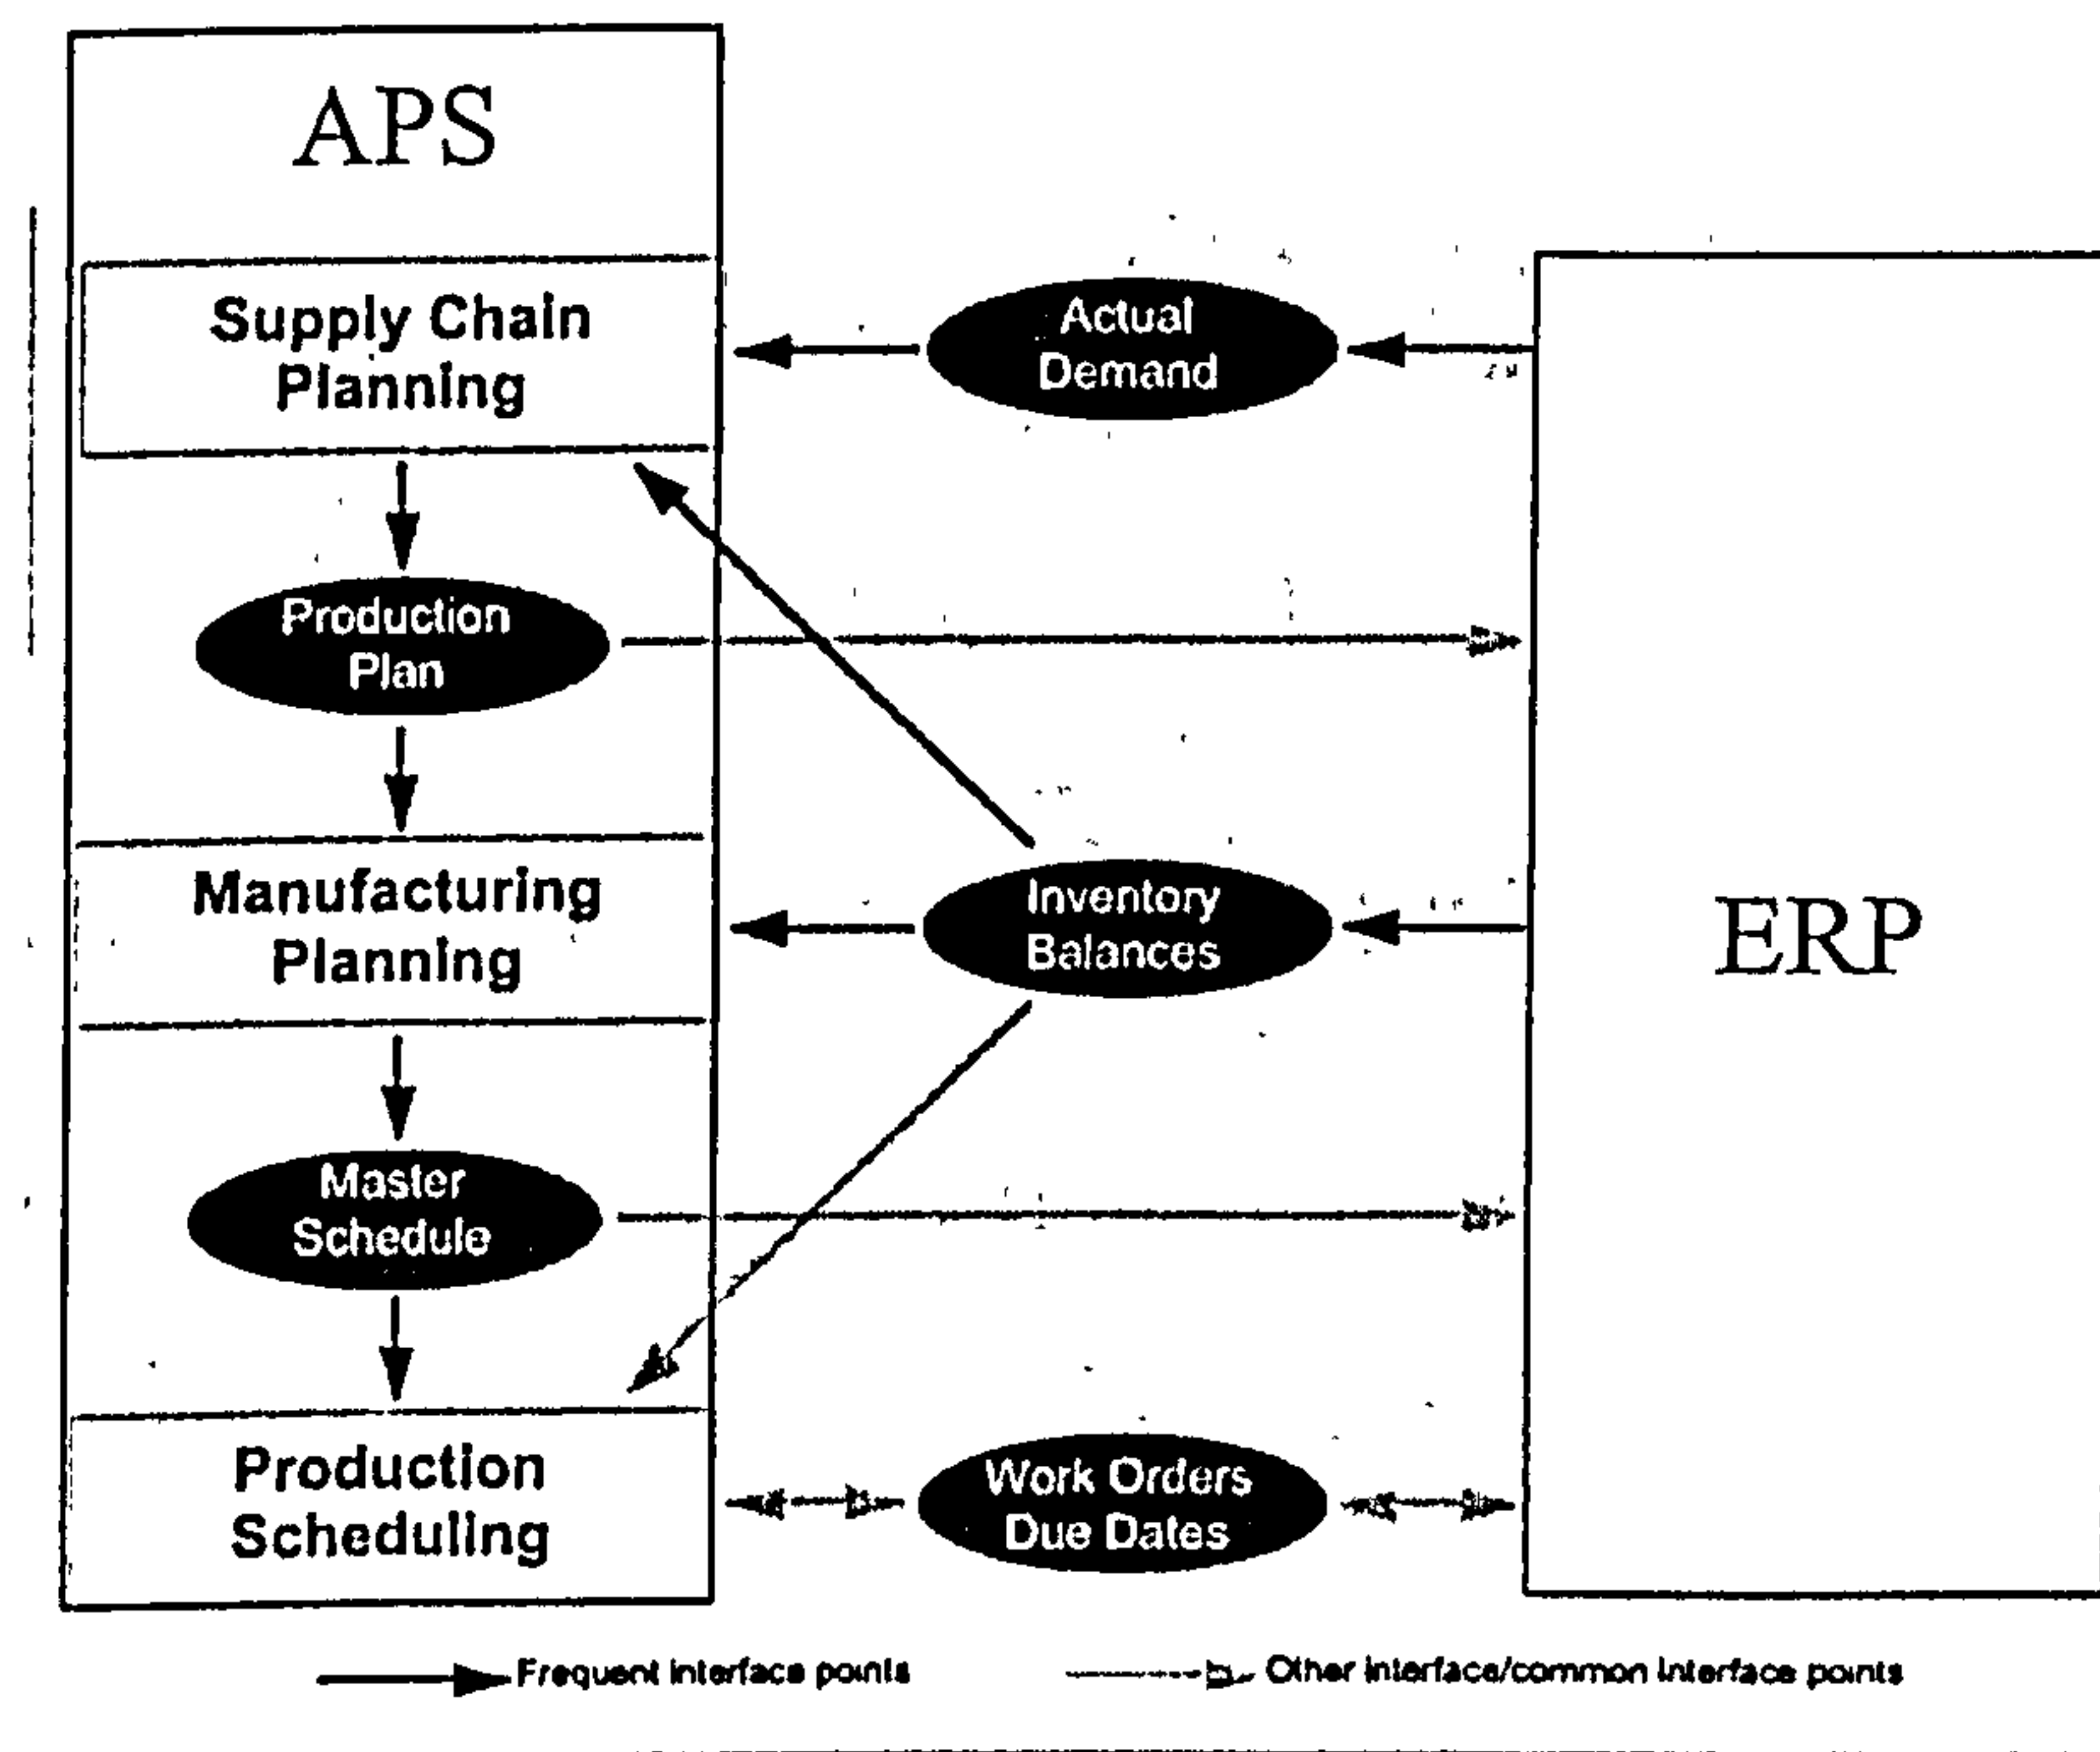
APS

Supply Chain Planning

Actual Demand

Production Plan

Manufacturing Planning

Inventory Balances

ERP

Master Schedule

Production Scheduling

Work Orders Due Dates

Frequent interface points

Other interface/common interface points